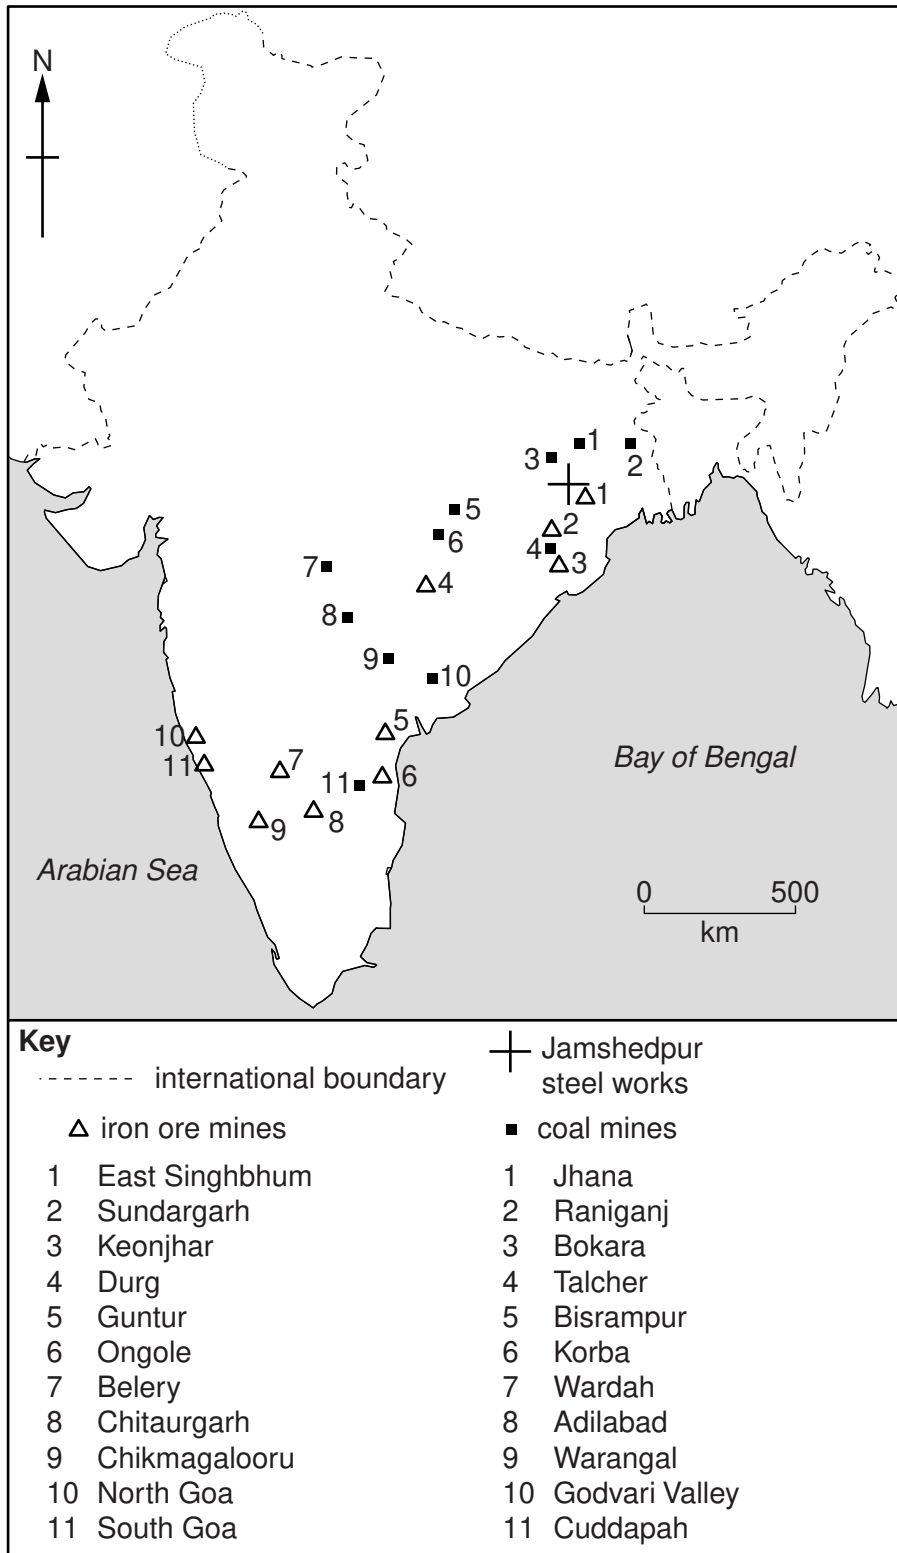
N

1
2
3
1
5
2
6
4
3
7
4
8
9
10
5
10
7
11
6
11
8
9

Bay of Bengal

Arabian Sea

0 500
km

Key
international boundary
Jamshedpur steel works
iron ore mines
coal mines

| | iron ore mines | | coal mines |
|---|---|---|---|
| 1 | East Singhbhum | 1 | Jhana |
| 2 | Sundargarh | 2 | Raniganj |
| 3 | Keonjhar | 3 | Bokara |
| 4 | Durg | 4 | Talcher |
| 5 | Guntur | 5 | Bisrampur |
| 6 | Ongole | 6 | Korba |
| 7 | Belery | 7 | Wardah |
| 8 | Chitaurgarh | 8 | Adilabad |
| 9 | Chikmagalooru | 9 | Warangal |
| 10 | North Goa | 10 | Godvari Valley |
| 11 | South Goa | 11 | Cuddapah |